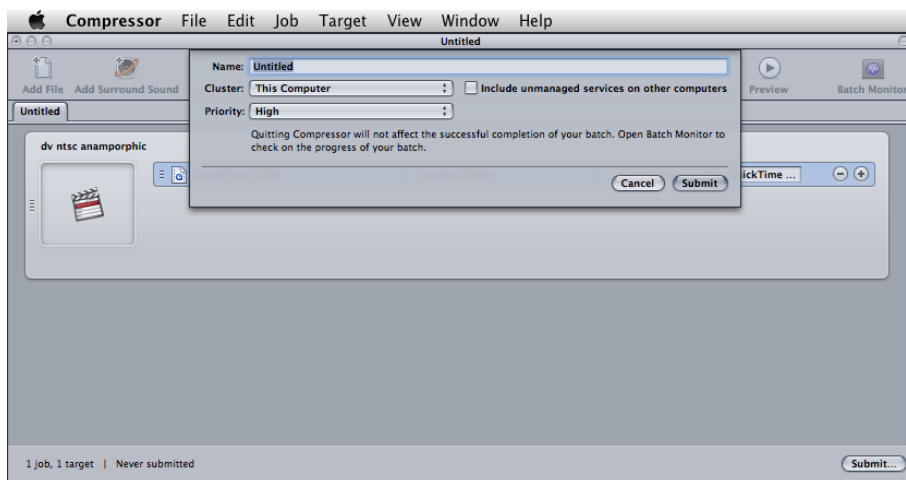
Compressor File Edit Job Target View Window Help

Untitled

Add File Add Surround Sound

Preview Batch Monitor

Untitled

Name: Untitled

Cluster: This Computer

Include unmanaged services on other computers

Priority: High

Quitting Compressor will not affect the successful completion of your batch. Open Batch Monitor to check on the progress of your batch.

Cancel Submit

dv ntsc anamporphic

ickTime ...

1 job, 1 target | Never submitted

Submit...